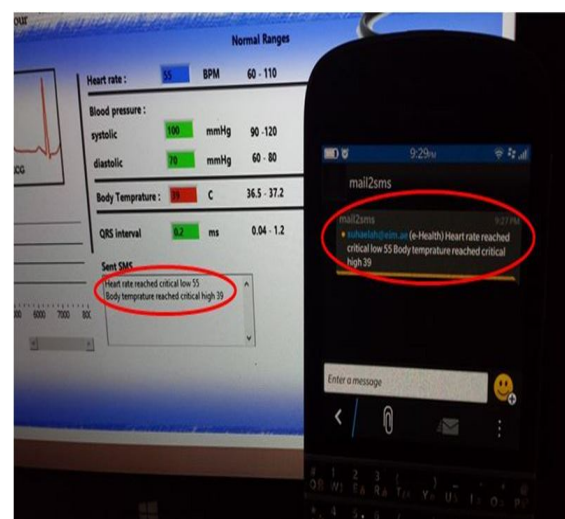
our

Normal Ranges

Heart rate : 55 BPM 60 - 110

Blood pressure :

systolic 100 mmHg 90 -120

diastolic 70 mmHg 60 - 80

CG

Body Temprature : 39 C 36.5 - 37.2

QRS interval 0.2 ms 0.04 - 1.2

Sent SMS

Heart rate reached critical low 55
Body temprature reached critical high 39

00 6000 7000 80

9:29PM

mail2sms

mail2sms 9:27PM

suhaelah@eim.ae (e-Health) Heart rate reached critical low 55 Body temprature reached critical high 39

Enter a message